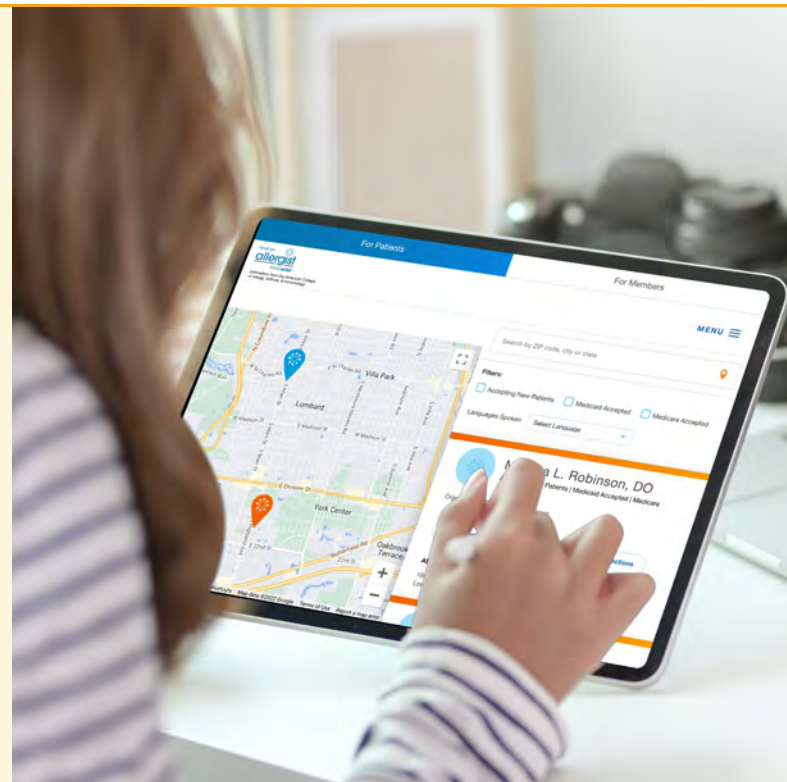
For Patients

For Members

allergist

MENU

Search by ZIP code, city or state

Filters:

Accepting New Patients

Medicaid Accepted

Medicare Accepted

Languages Spoken

Select Language

Villa Park

Lombard

York Center

Oakbrook Terrace

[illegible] L. Robinson, DO

Patients | Medicaid Accepted | Medicare

Map data ©2022 Google

Terms of Use

Report a map error